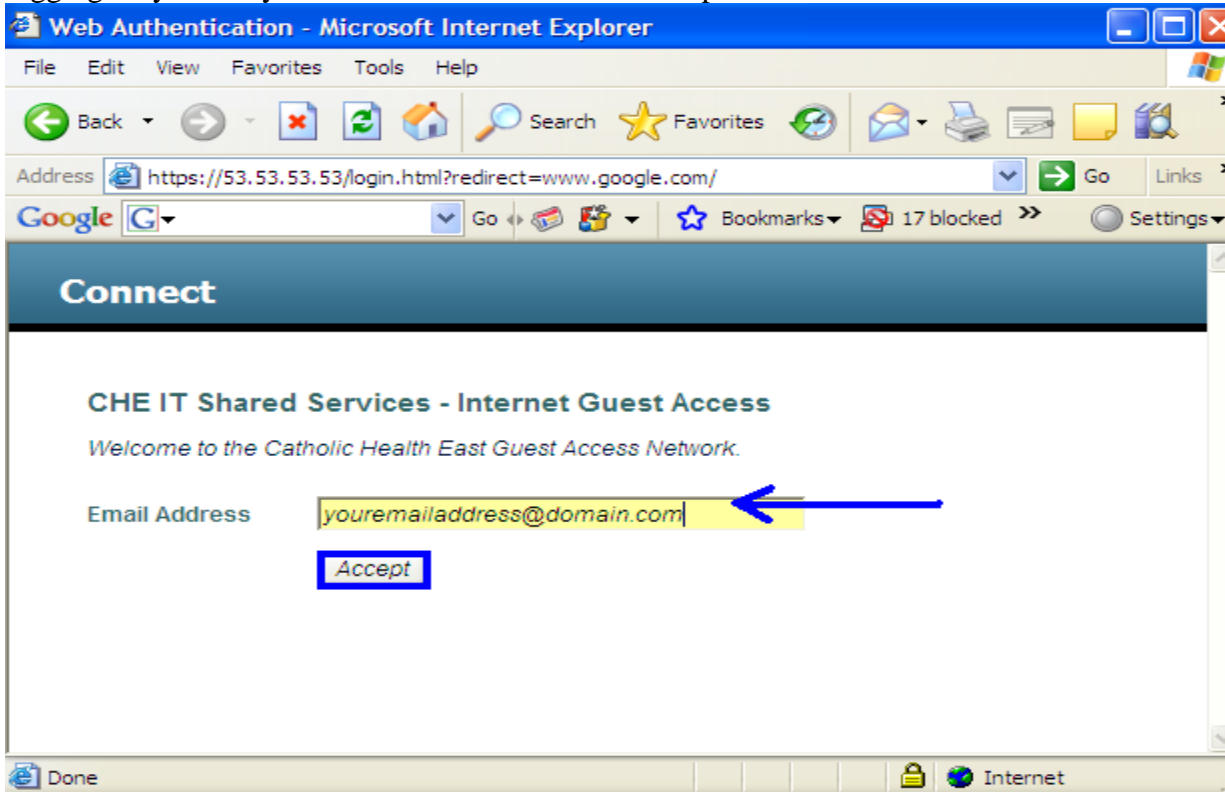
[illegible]

Web Authentication - Microsoft Internet Explorer

File Edit View Favorites Tools Help

Back Search Favorites

Address https://53.53.53.53/login.html?redirect=www.google.com/ Go Links

Google Go Bookmarks 17 blocked Settings

Connect

CHE IT Shared Services - Internet Guest Access

Welcome to the Catholic Health East Guest Access Network.

Email Address youremailaddress@domain.com

Accept

Done Internet